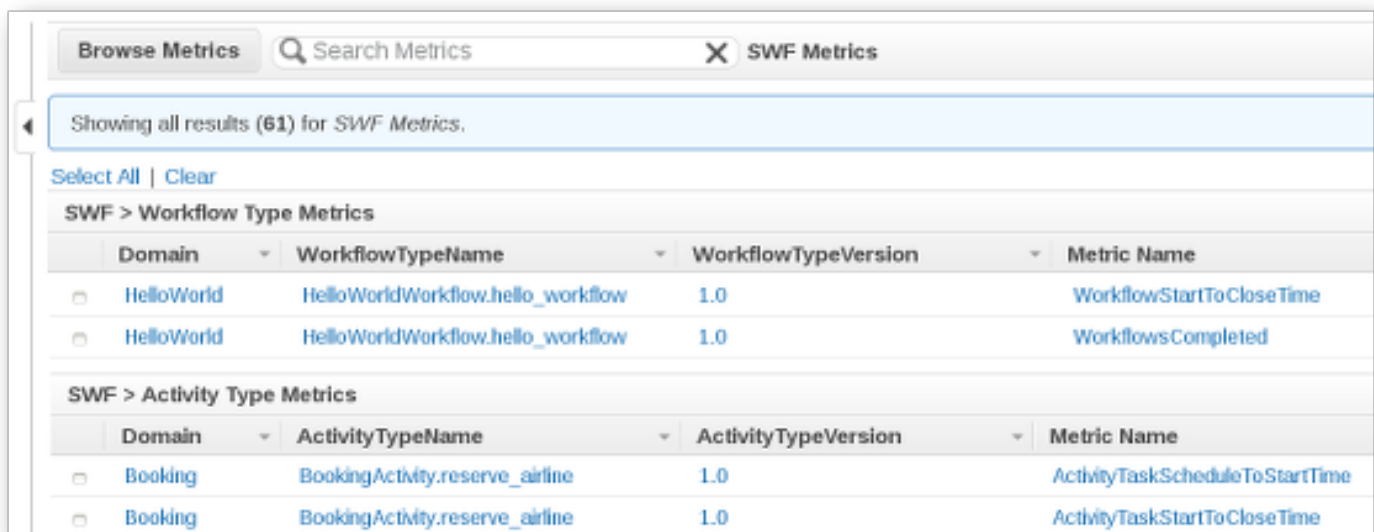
Browse Metrics Search Metrics SWF Metrics

Showing all results (61) for SWF Metrics.

Select All | Clear

SWF > Workflow Type Metrics

| | Domain | WorkflowTypeName | WorkflowTypeVersion | Metric Name |
|---|---|---|---|---|
| | HelloWorld | HelloWorldWorkflow.hello_workflow | 1.0 | WorkflowStartToCloseTime |
| | HelloWorld | HelloWorldWorkflow.hello_workflow | 1.0 | WorkflowsCompleted |

SWF > Activity Type Metrics

| | Domain | ActivityTypeName | ActivityTypeVersion | Metric Name |
|---|---|---|---|---|
| | Booking | BookingActivity.reserve_airline | 1.0 | ActivityTaskScheduleToStartTime |
| | Booking | BookingActivity.reserve_airline | 1.0 | ActivityTaskStartToCloseTime |